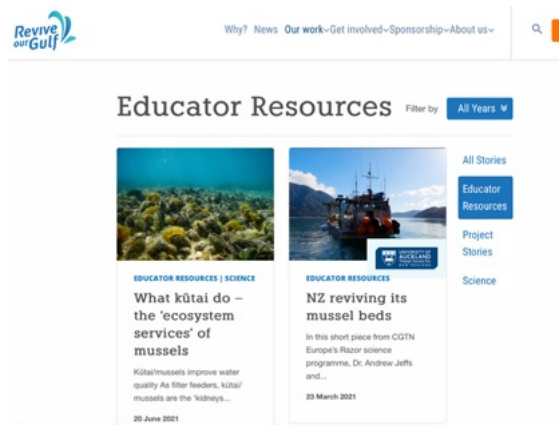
Revive our Gulf

Why? News Our work Get involved Sponsorship About us

Educator Resources

Filter by All Years

All Stories

Educator Resources

Project Stories

Science

EDUCATOR RESOURCES | SCIENCE

What kūtai do – the 'ecosystem services' of mussels

Kūtai/mussels improve water quality As filter feeders, kūtai/ mussels are the 'kidneys...

20 June 2021

UNIVERSITY OF AUCKLAND

EDUCATOR RESOURCES

NZ reviving its mussel beds

In this short piece from CGTN Europe's Razor science programme, Dr. Andrew Jeffs and...

23 March 2021